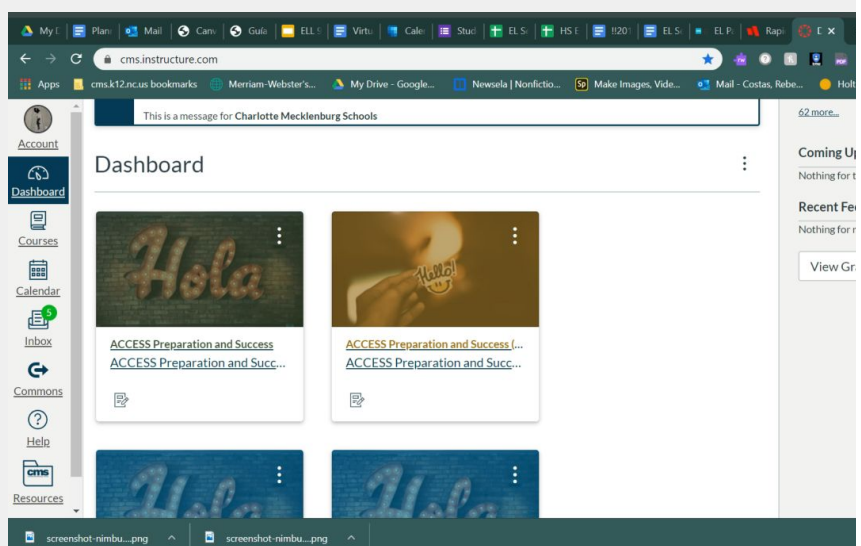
My I | Plan | Mail | Canv | Guia | ELL | Virtu | Cale | Stud | EL Sc | HS E | !!20 | EL Sc | EL Pi | Rap | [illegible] ×

← → C cms.instructure.com

Apps cms.k12.nc.us bookmarks Merriam-Webster's... My Drive - Google... Newsela | Nonfictio... Make Images, Vide... Mail - Costas, Rebe... Holt

This is a message for **Charlotte Mecklenburg Schools**

62 more...

Account

Dashboard

Courses

Calendar

5

Inbox

Commons

Help

cms

Resources

Dashboard

Coming Up

Nothing for t

Recent Fe

Nothing for n

View Gr

Hola

ACCESS Preparation and Success

ACCESS Preparation and Succ...

Hello!

ACCESS Preparation and Success (...

ACCESS Preparation and Succ...

Hola

Hola

screenshot-nimbu....png

screenshot-nimbu....png